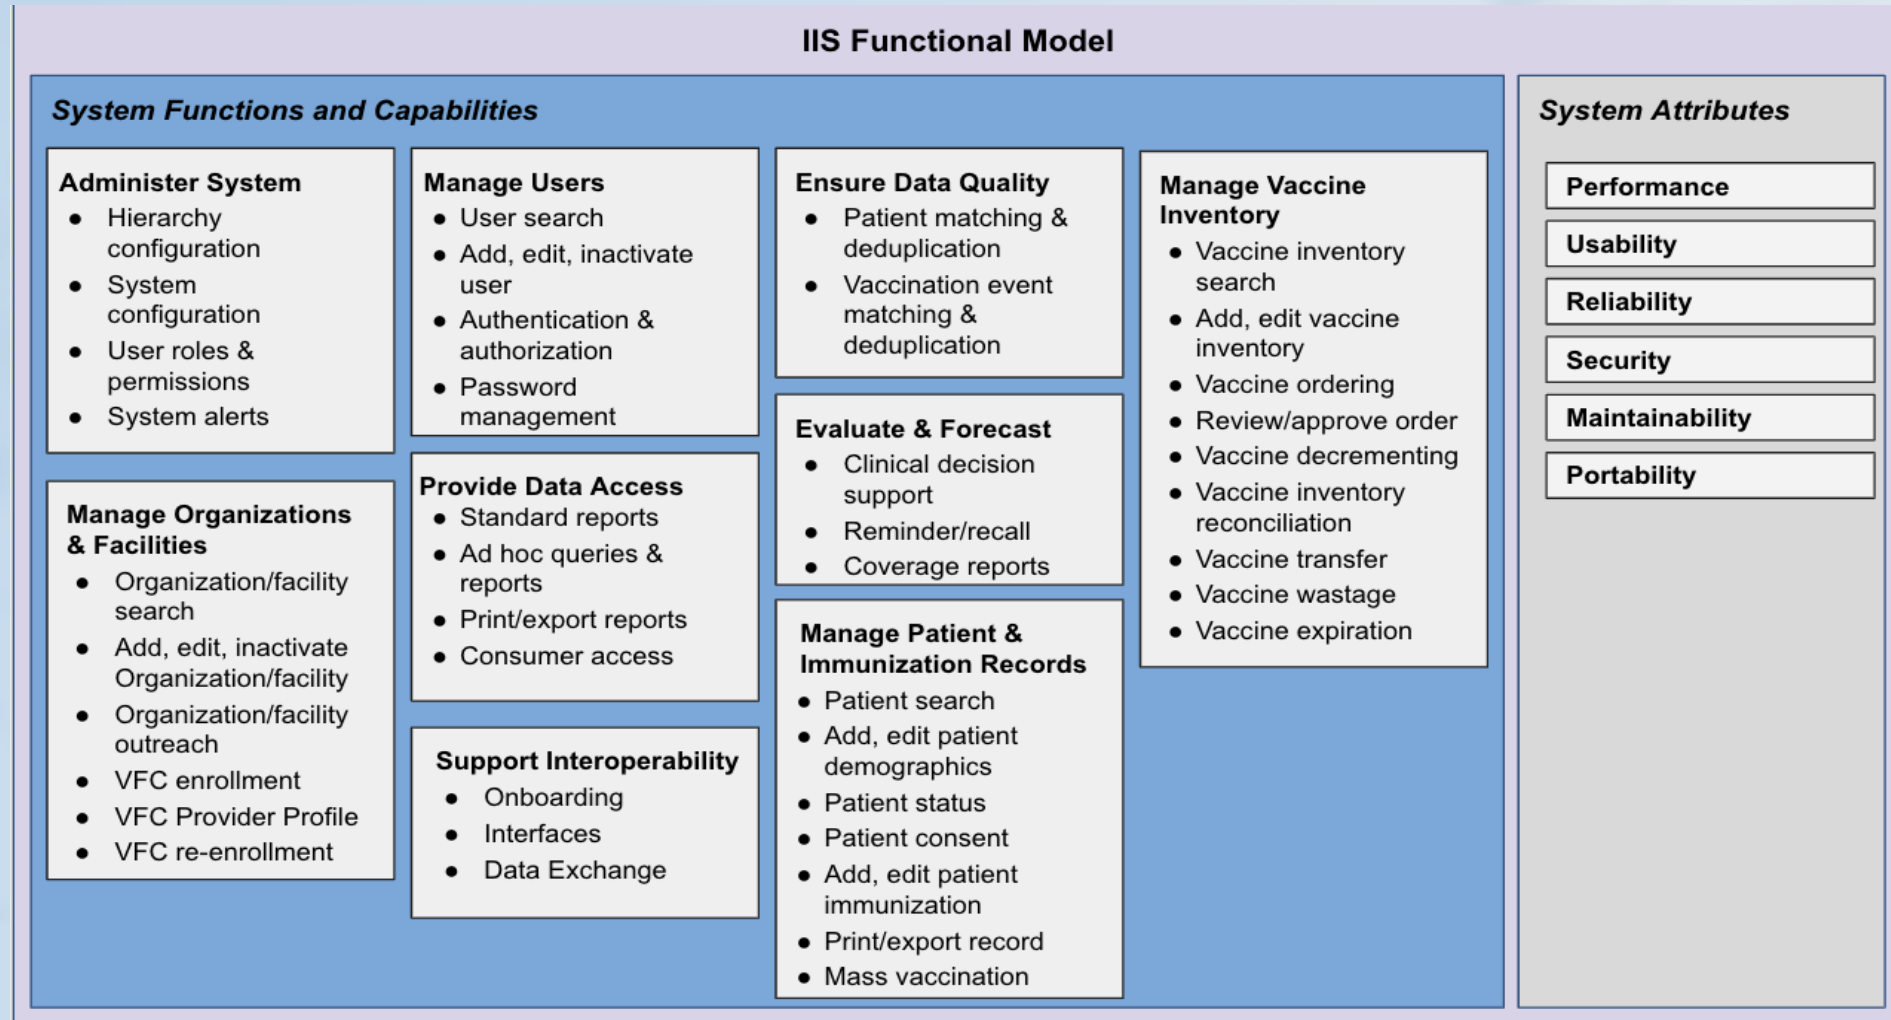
IIS Functional Model

System Functions and Capabilities

Administer System
- Hierarchy configuration
- System configuration
- User roles & permissions
- System alerts

Manage Organizations & Facilities
- Organization/facility search
- Add, edit, inactivate Organization/facility
- Organization/facility outreach
- VFC enrollment
- VFC Provider Profile
- VFC re-enrollment

Manage Users
- User search
- Add, edit, inactivate user
- Authentication & authorization
- Password management

Provide Data Access
- Standard reports
- Ad hoc queries & reports
- Print/export reports
- Consumer access

Support Interoperability
- Onboarding
- Interfaces
- Data Exchange

Ensure Data Quality
- Patient matching & deduplication
- Vaccination event matching & deduplication

Evaluate & Forecast
- Clinical decision support
- Reminder/recall
- Coverage reports

Manage Patient & Immunization Records
- Patient search
- Add, edit patient demographics
- Patient status
- Patient consent
- Add, edit patient immunization
- Print/export record
- Mass vaccination

Manage Vaccine Inventory
- Vaccine inventory search
- Add, edit vaccine inventory
- Vaccine ordering
- Review/approve order
- Vaccine decrementing
- Vaccine inventory reconciliation
- Vaccine transfer
- Vaccine wastage
- Vaccine expiration

System Attributes

Performance

Usability

Reliability

Security

Maintainability

Portability